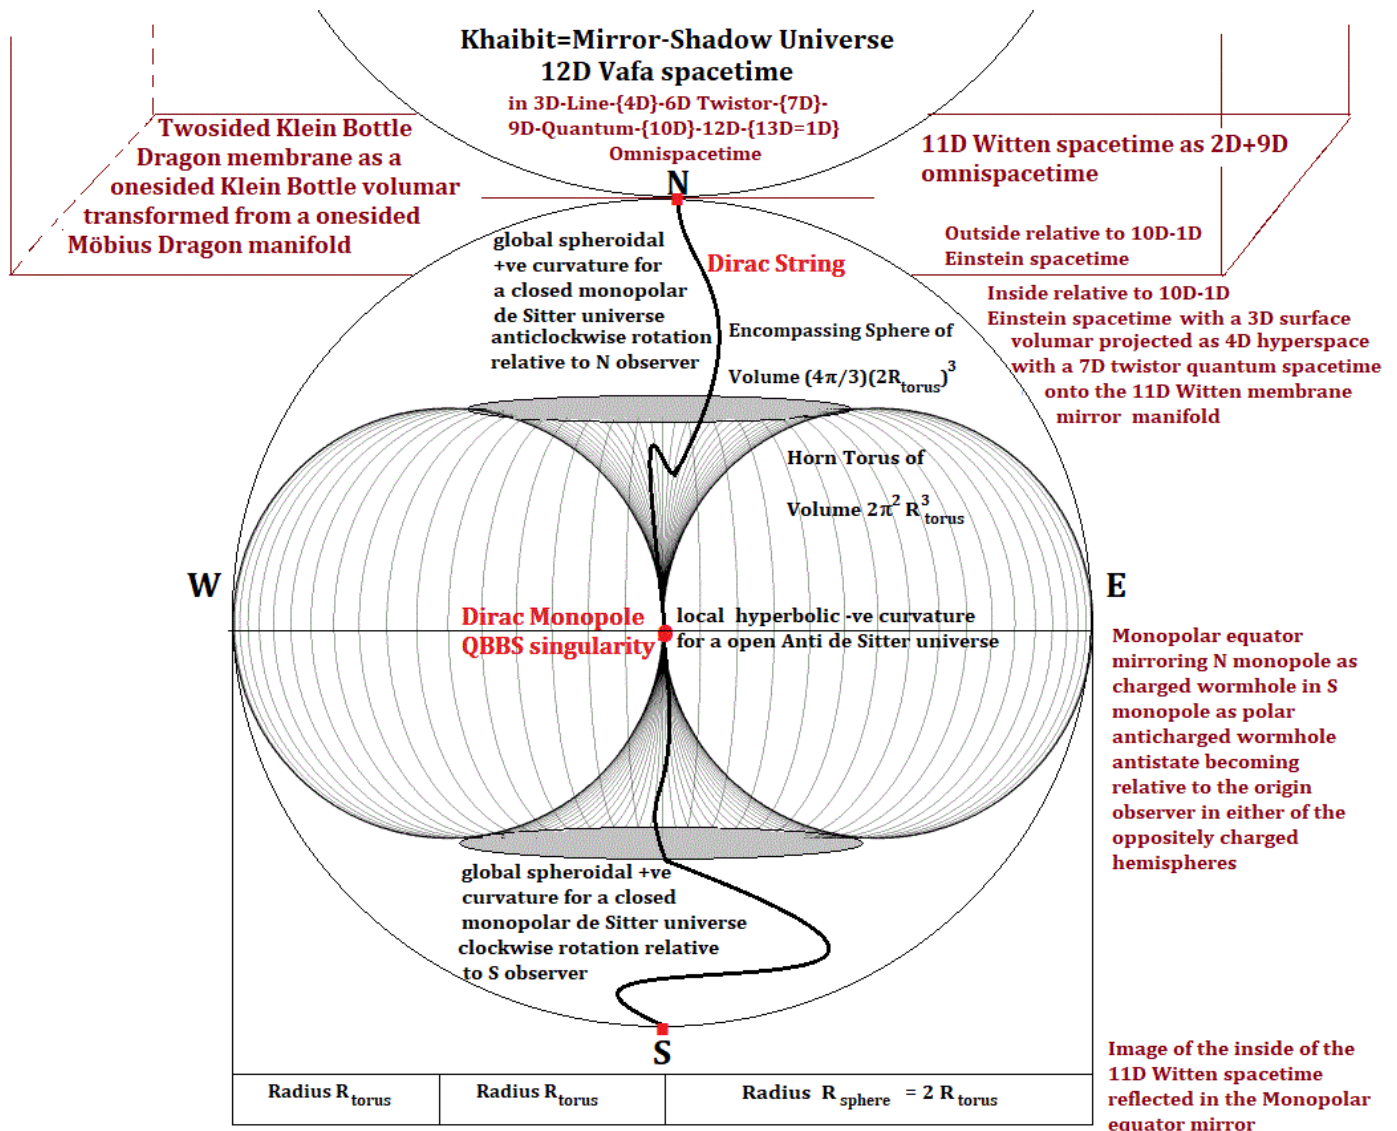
Khaibit=Mirror-Shadow Universe
12D Vafa spacetime
in 3D-Line-{4D}-6D Twistor-{7D}-9D-Quantum-{10D}-12D-{13D=1D} Omnispacetime

Twosided Klein Bottle Dragon membrane as a onesided Klein Bottle volumar transformed from a onesided Möbius Dragon manifold

11D Witten spacetime as 2D+9D omnispacetime

N

global spheroidal +ve curvature for a closed monopolar de Sitter universe anticlockwise rotation relative to N observer

Dirac String

Outside relative to 10D-1D Einstein spacetime

Inside relative to 10D-1D Einstein spacetime with a 3D surface volumar projected as 4D hyperspace with a 7D twistor quantum spacetime onto the 11D Witten membrane mirror manifold

Encompassing Sphere of Volume $(4\pi/3)(2R_{torus})^3$

Horn Torus of Volume $2\pi^2 R^3_{torus}$

W

E

Dirac Monopole QBBS singularity

local hyperbolic -ve curvature for a open Anti de Sitter universe

Monopolar equator mirroring N monopole as charged wormhole in S monopole as polar anticharged wormhole antistate becoming relative to the origin observer in either of the oppositely charged hemispheres

global spheroidal +ve curvature for a closed monopolar de Sitter universe clockwise rotation relative to S observer

S

Image of the inside of the 11D Witten spacetime reflected in the Monopolar equator mirror

| Radius $R_{torus}$ | Radius $R_{torus}$ | Radius $R_{sphere} = 2 R_{torus}$ |
|---|---|---|